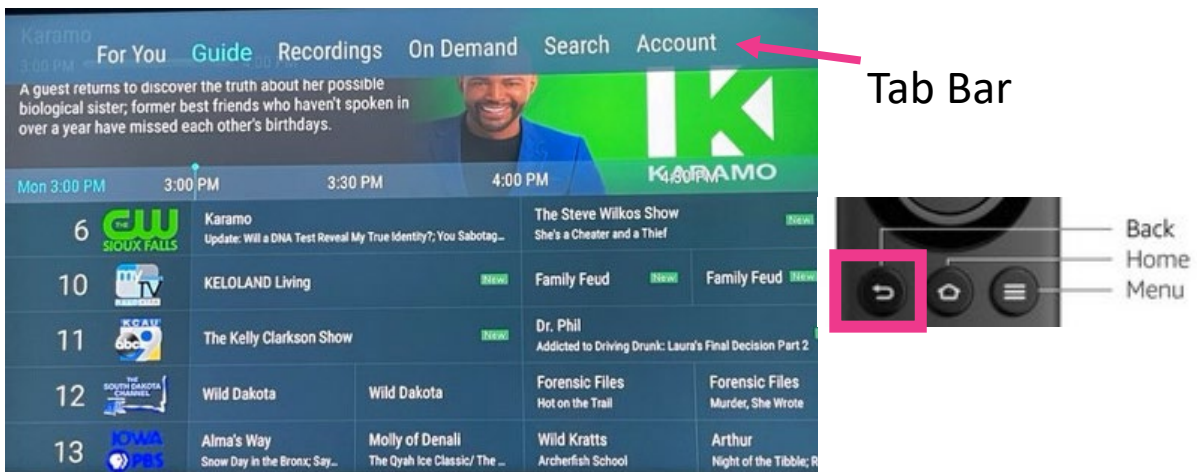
Karamo
3:00 PM

For You Guide Recordings On Demand Search Account

Tab Bar

A guest returns to discover the truth about her possible biological sister; former best friends who haven't spoken in over a year have missed each other's birthdays.

KARAMO

Mon 3:00 PM 3:00 PM 3:30 PM 4:00 PM 4:30 PM

| | | | | |
|---|---|---|---|---|
| 6 | THE CW SIOUX FALLS | Karamo Update: Will a DNA Test Reveal My True Identity?; You Sabotag... | | The Steve Wilkos Show She's a Cheater and a Thief New |
| 10 | my TV | KELOLAND Living New | | Family Feud New | Family Feud New |
| 11 | KCAU abc 9 | The Kelly Clarkson Show New | | Dr. Phil Addicted to Driving Drunk: Laura's Final Decision Part 2 |
| 12 | THE SOUTH DAKOTA CHANNEL | Wild Dakota | Wild Dakota | Forensic Files Hot on the Trail | Forensic Files Murder, She Wrote |
| 13 | IOWA PBS | Alma's Way Snow Day in the Bronx; Say... | Molly of Denali The Qyah Ice Classic/ The ... | Wild Kratts Archerfish School | Arthur Night of the Tibble; R |

Back
Home
Menu